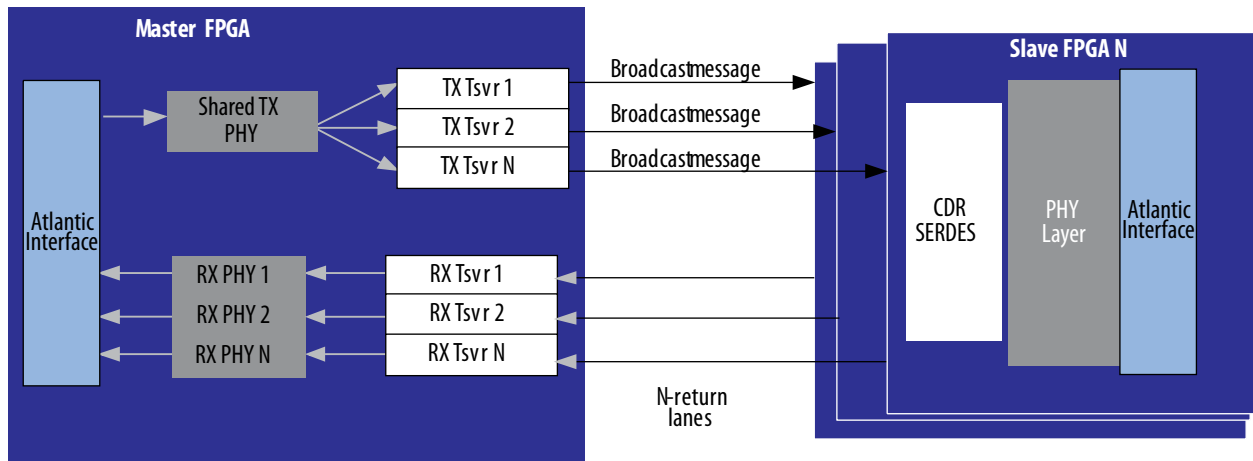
Master FPGA

Atlantic Interface

Shared TX PHY

TX Tsvr 1

TX Tsvr 2

TX Tsvr N

Broadcastmessage

Broadcastmessage

Broadcastmessage

RX PHY 1

RX PHY 2

RX PHY N

RX Tsvr 1

RX Tsvr 2

RX Tsvr N

N-return lanes

Slave FPGA N

CDR SERDES

PHY Layer

Atlantic Interface